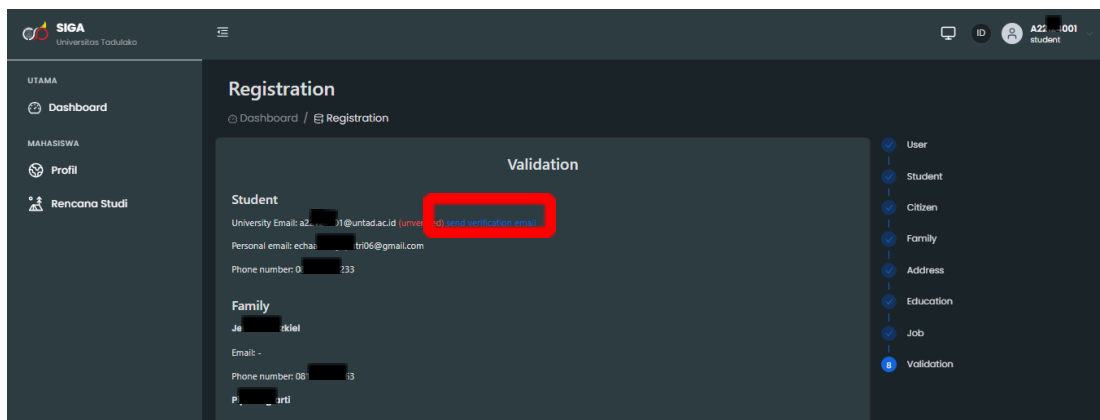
SIGA
Universitas Tadulako

ID A22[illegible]001 student

UTAMA
Dashboard
MAHASISWA
Profil
Rencana Studi

Registration
Dashboard / Registration

Validation

Student
University Email: a2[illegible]1@untad.ac.id (unver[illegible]d) send verification email
Personal email: echa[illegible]tri06@gmail.com
Phone number: 0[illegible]233

Family
Je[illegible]zkiel
Email: -
Phone number: 081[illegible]3
P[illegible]arti

User
Student
Citizen
Family
Address
Education
Job
8 Validation